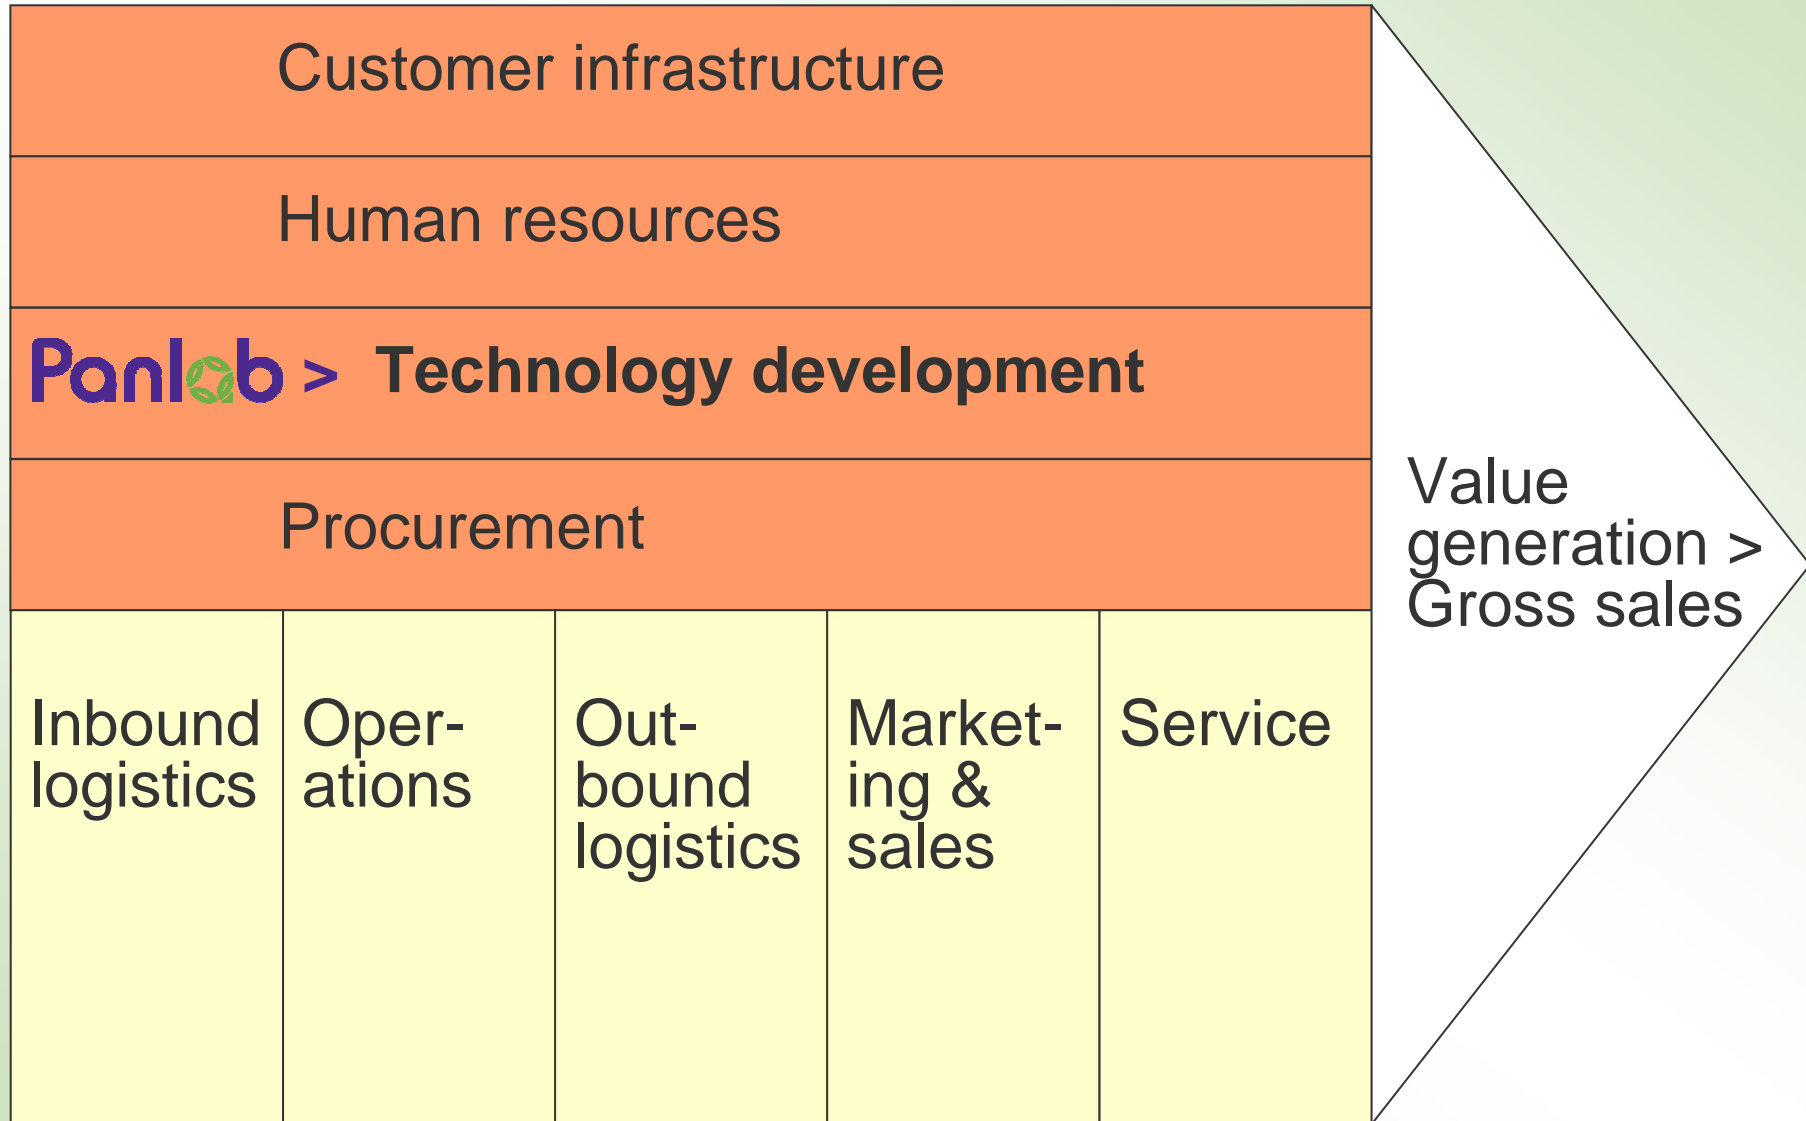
Customer infrastructure

Human resources

Panlab > Technology development

Procurement

| Inbound logistics | Oper-ations | Out-bound logistics | Market-ing & sales | Service |
|---|---|---|---|---|

Value generation > Gross sales